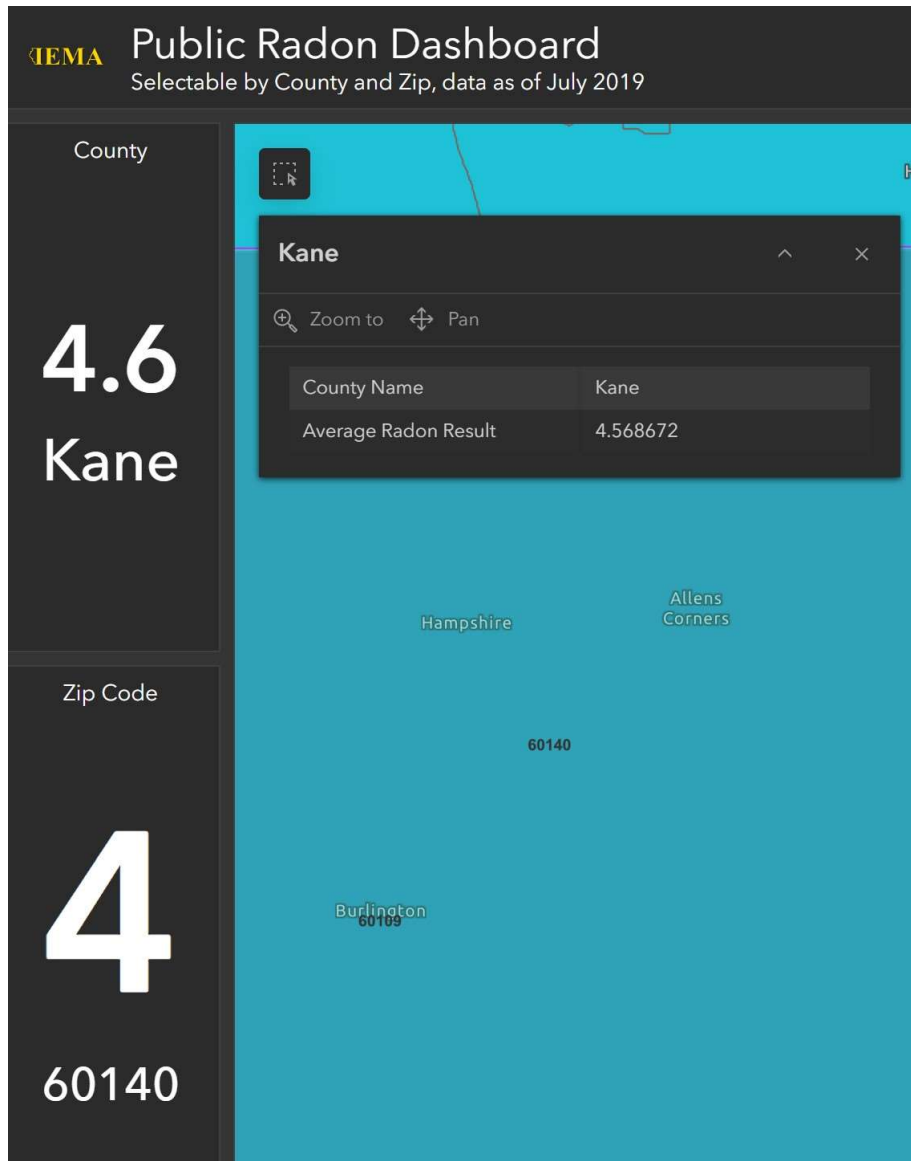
IEMA Public Radon Dashboard
Selectable by County and Zip, data as of July 2019

County

4.6

Kane

Zip Code

4

60140

Kane

Zoom to Pan

| County Name | Kane |
|---|---|
| Average Radon Result | 4.568672 |

Hampshire

Allens Corners

60140

Burlington
60109